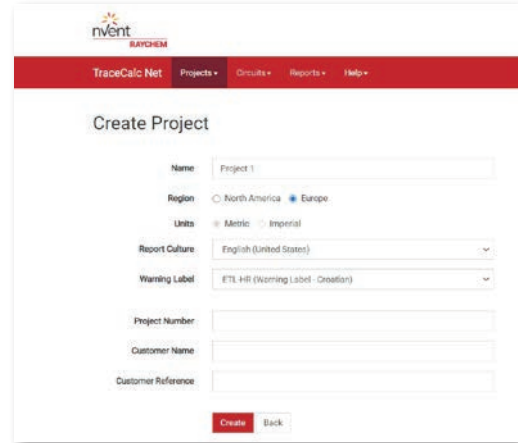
nVent
RAYCHEM

TraceCalc Net Projects ▾ Circuits ▾ Reports ▾ Help ▾

Create Project

Name Project 1

Region ○ North America ● Europe

Units ● Metric ○ Imperial

Report Culture English (United States)

Warning Label ETL-HR (Warning Label - Croatian)

Project Number

Customer Name

Customer Reference

Create Back